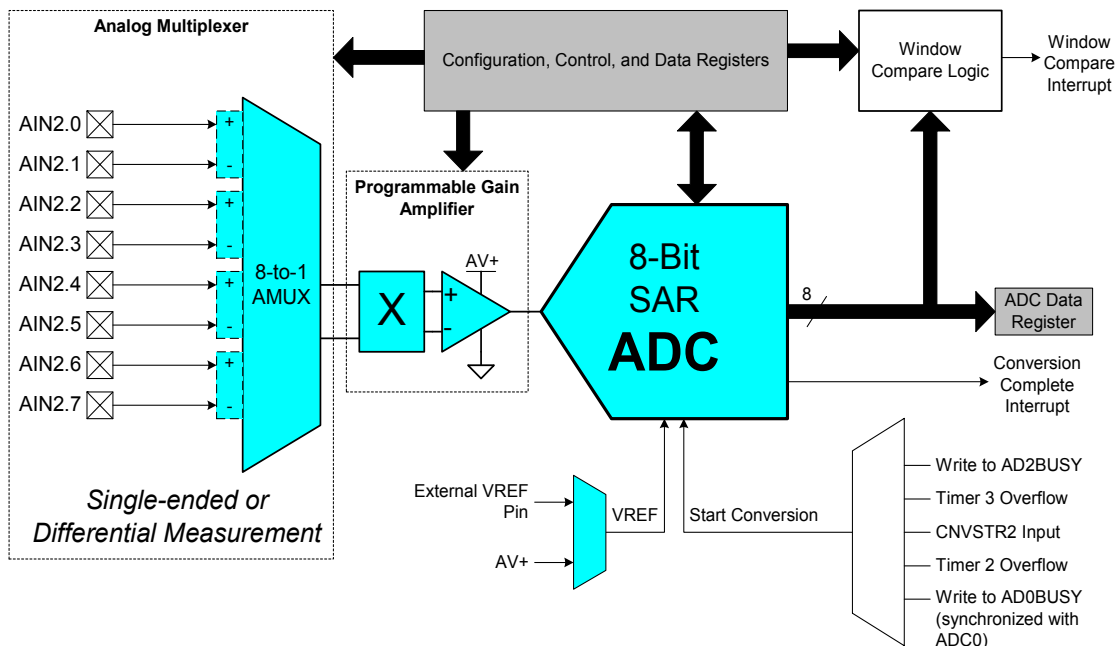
Analog Multiplexer

Configuration, Control, and Data Registers

Window Compare Logic

Window Compare Interrupt

AIN2.0
AIN2.1
AIN2.2
AIN2.3
AIN2.4
AIN2.5
AIN2.6
AIN2.7

+
-
+
-
+
-
+
-

8-to-1 AMUX

Programmable Gain Amplifier

X

AV+

+
-

8-Bit SAR ADC

8

ADC Data Register

Conversion Complete Interrupt

Single-ended or Differential Measurement

External VREF Pin

AV+

VREF

Start Conversion

Write to AD2BUSY
Timer 3 Overflow
CNVSTR2 Input
Timer 2 Overflow
Write to AD0BUSY (synchronized with ADC0)